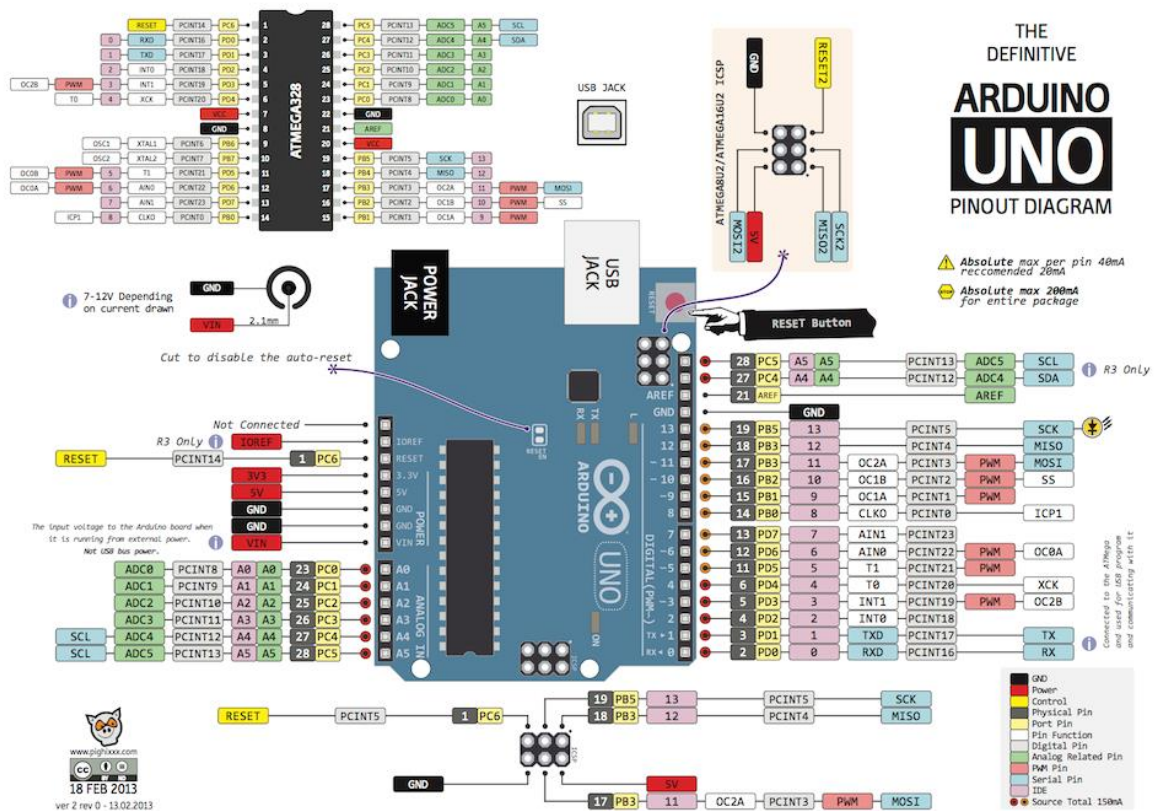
THE DEFINITIVE
ARDUINO
UNO
PINOUT DIAGRAM

RESET PCINT14 PC6 1
0 RXD PCINT16 PD0 2
1 TXD PCINT17 PD1 3
2 INT0 PCINT18 PD2 4
OC2B PWM 3 INT1 PCINT19 PD3 5
T0 4 XCK PCINT20 PD4 6
VCC 7
GND 8
OSC1 XTAL1 PCINT6 PB6 9
OSC2 XTAL2 PCINT7 PB7 10
OC0B PWM 5 T1 PCINT21 PD5 11
OC0A PWM 6 AIN0 PCINT22 PD6 12
7 AIN1 PCINT23 PD7 13
ICP1 8 CLKO PCINT0 PB0 14

ATMEGA328

28 PC5 PCINT13 ADC5 A5 SCL
27 PC4 PCINT12 ADC4 A4 SDA
26 PC3 PCINT11 ADC3 A3
25 PC2 PCINT10 ADC2 A2
24 PC1 PCINT9 ADC1 A1
23 PC0 PCINT8 ADC0 A0
22 GND
21 AREF
20 VCC
19 PB5 PCINT5 SCK 13
18 PB4 PCINT4 MISO 12
17 PB3 PCINT3 OC2A 11 PWM MOSI
16 PB2 PCINT2 OC1B 10 PWM SS
15 PB1 PCINT1 OC1A 9 PWM

USB JACK

ATMEGA8U2/ATMEGA16U2 ICSP
GND
RESET2
MOSI2
5V
MISO2
SCK2

Absolute max per pin 40mA reccomended 20mA
Absolute max 200mA for entire package

GND
VIN
2.1mm
7-12V Depending on current drawn

POWER JACK
USB JACK
RESET
RESET Button

Cut to disable the auto-reset

28 PC5 A5 A5 PCINT13 ADC5 SCL R3 Only
27 PC4 A4 A4 PCINT12 ADC4 SDA
21 AREF AREF
GND
19 PB5 13 PCINT5 SCK
18 PB3 12 PCINT4 MISO
17 PB3 11 OC2A PCINT3 PWM MOSI
16 PB2 10 OC1B PCINT2 PWM SS
15 PB1 9 OC1A PCINT1 PWM
14 PB0 8 CLKO PCINT0 ICP1
13 PD7 7 AIN1 PCINT23
12 PD6 6 AIN0 PCINT22 PWM OC0A
11 PD5 5 T1 PCINT21 PWM
6 PD4 4 T0 PCINT20 XCK
5 PD3 3 INT1 PCINT19 PWM OC2B
4 PD2 2 INT0 PCINT18
3 PD1 1 TXD PCINT17 TX
2 PD0 0 RXD PCINT16 RX

Connected to the ATmega and used for USB programming and communicating with it

Not Connected
R3 Only IOREF
RESET PCINT14 1 PC6
3V3
5V
GND
GND
VIN
The input voltage to the Arduino board when it is running from external power. Not USB bus power.

ADC0 PCINT8 A0 A0 23 PC0
ADC1 PCINT9 A1 A1 24 PC1
ADC2 PCINT10 A2 A2 25 PC2
ADC3 PCINT11 A3 A3 26 PC3
SCL ADC4 PCINT12 A4 A4 27 PC4
SCL ADC5 PCINT13 A5 A5 28 PC5

AREF GND 13 12 ~11 ~10 ~9 8 7 ~6 ~5 4 ~3 2 TX▸1 RX◂0
DIGITAL (PWM~)
IOREF RESET 3.3V 5V GND GND VIN POWER
A0 A1 A2 A3 A4 A5 ANALOG IN
ARDUINO UNO
RX TX L ON ICSP
RESET EN

19 PB5 13 PCINT5 SCK
18 PB3 12 PCINT4 MISO
RESET PCINT5 1 PC6
GND
5V
17 PB3 11 OC2A PCINT3 PWM MOSI

GND
Power
Control
Physical Pin
Port Pin
Pin Function
Digital Pin
Analog Related Pin
PWM Pin
Serial Pin
IDE
Source Total 150mA

www.pighixxx.com
18 FEB 2013
ver 2 rev 0 - 13.02.2013